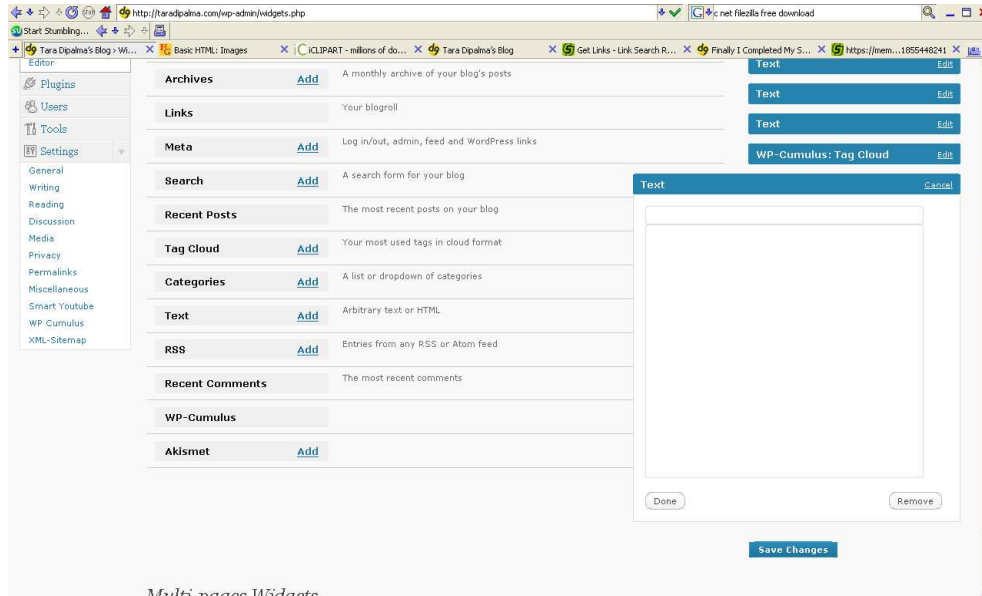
http://taradipalma.com/wp-admin/widgets.php

c net filezilla free download

Start Stumbling...

Tara Dipalma's Blog › Wi... Basic HTML: Images iCLIPART - millions of do... Tara Dipalma's Blog Get Links - Link Search R... Finally I Completed My S... https://mem...1855448241

Editor
Plugins
Users
Tools
Settings
General
Writing
Reading
Discussion
Media
Privacy
Permalinks
Miscellaneous
Smart Youtube
WP Cumulus
XML-Sitemap

| | | |
|---|---|---|
| Archives | Add | A monthly archive of your blog's posts |
| Links | | Your blogroll |
| Meta | Add | Log in/out, admin, feed and WordPress links |
| Search | Add | A search form for your blog |
| Recent Posts | | The most recent posts on your blog |
| Tag Cloud | Add | Your most used tags in cloud format |
| Categories | Add | A list or dropdown of categories |
| Text | Add | Arbitrary text or HTML |
| RSS | Add | Entries from any RSS or Atom feed |
| Recent Comments | | The most recent comments |
| WP-Cumulus | | |
| Akismet | Add | |

Text Edit
Text Edit
Text Edit
WP-Cumulus: Tag Cloud Edit

Text Cancel

Done Remove

Save Changes

Multi-pages Widgets